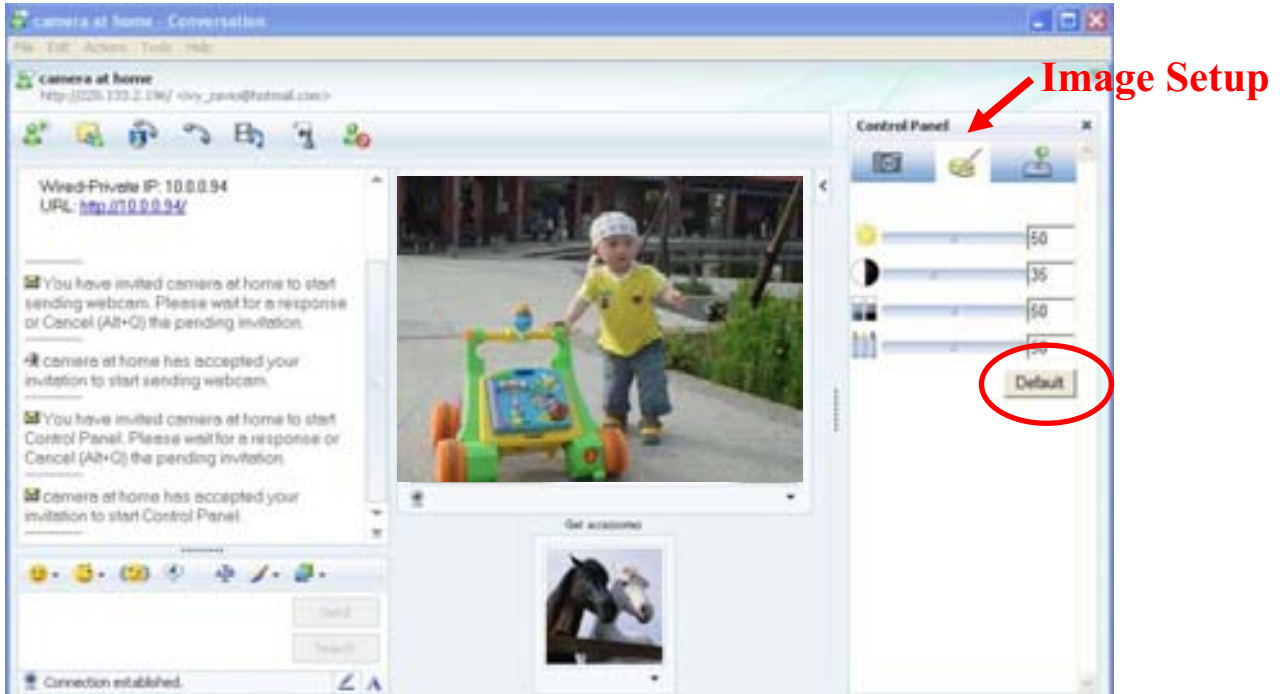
camera at home - Conversation

File Edit Actions Tools Help

camera at home
http://220.133.2.196/ <ivy_pavio@hotmail.com>

Image Setup

Control Panel

Wired-Private IP: 10.0.0.94
URL: http://10.0.0.94/

You have invited camera at home to start sending webcam. Please wait for a response or Cancel (Alt+Q) the pending invitation.

camera at home has accepted your invitation to start sending webcam.

You have invited camera at home to start Control Panel. Please wait for a response or Cancel (Alt+Q) the pending invitation.

camera at home has accepted your invitation to start Control Panel.

50
36
50
50

Default

Get accessories

Send
Search

Connection established.